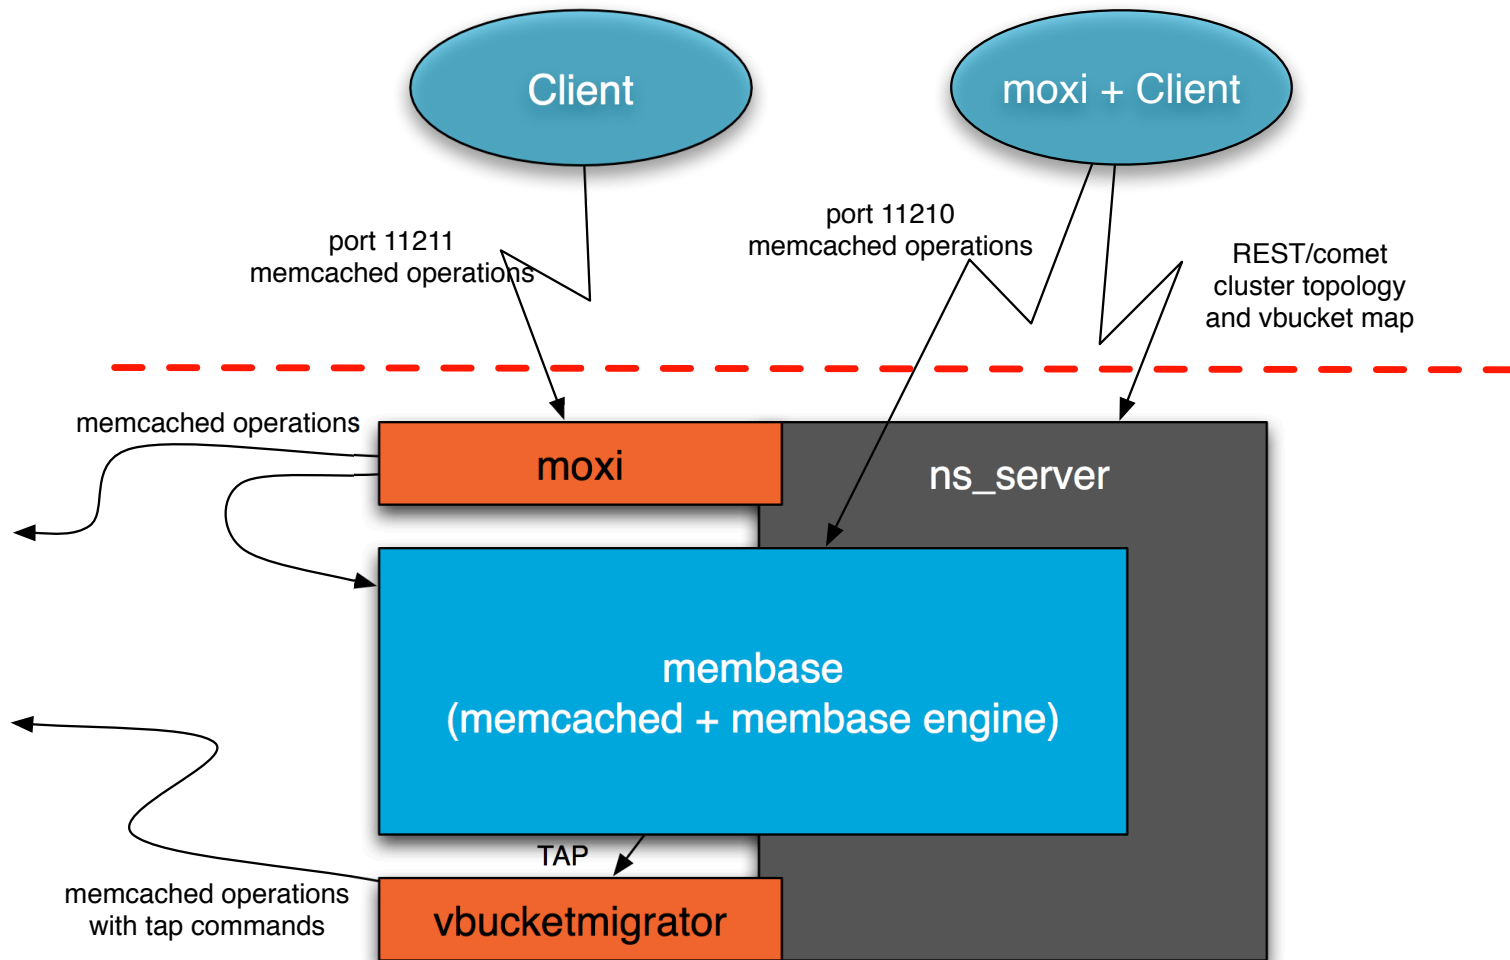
Client

moxi + Client

port 11211
memcached operations

port 11210
memcached operations

REST/comet
cluster topology
and vbucket map

memcached operations

moxi

ns_server

membase
(memcached + membase engine)

TAP

memcached operations
with tap commands

vbucketmigrator